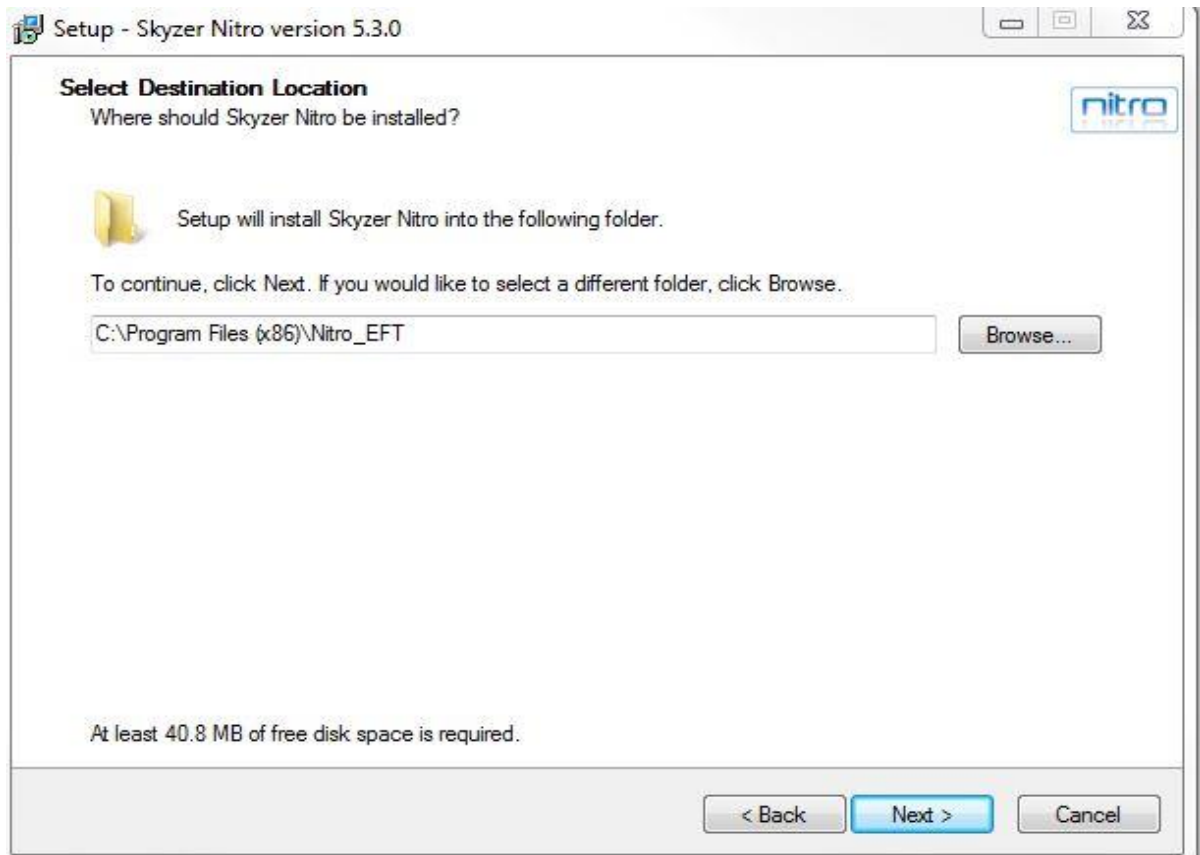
Setup - Skyzer Nitro version 5.3.0

Select Destination Location
Where should Skyzer Nitro be installed?

nitro

Setup will install Skyzer Nitro into the following folder.

To continue, click Next. If you would like to select a different folder, click Browse.

C:\Program Files (x86)\Nitro_EFT

Browse...

At least 40.8 MB of free disk space is required.

< Back

Next >

Cancel